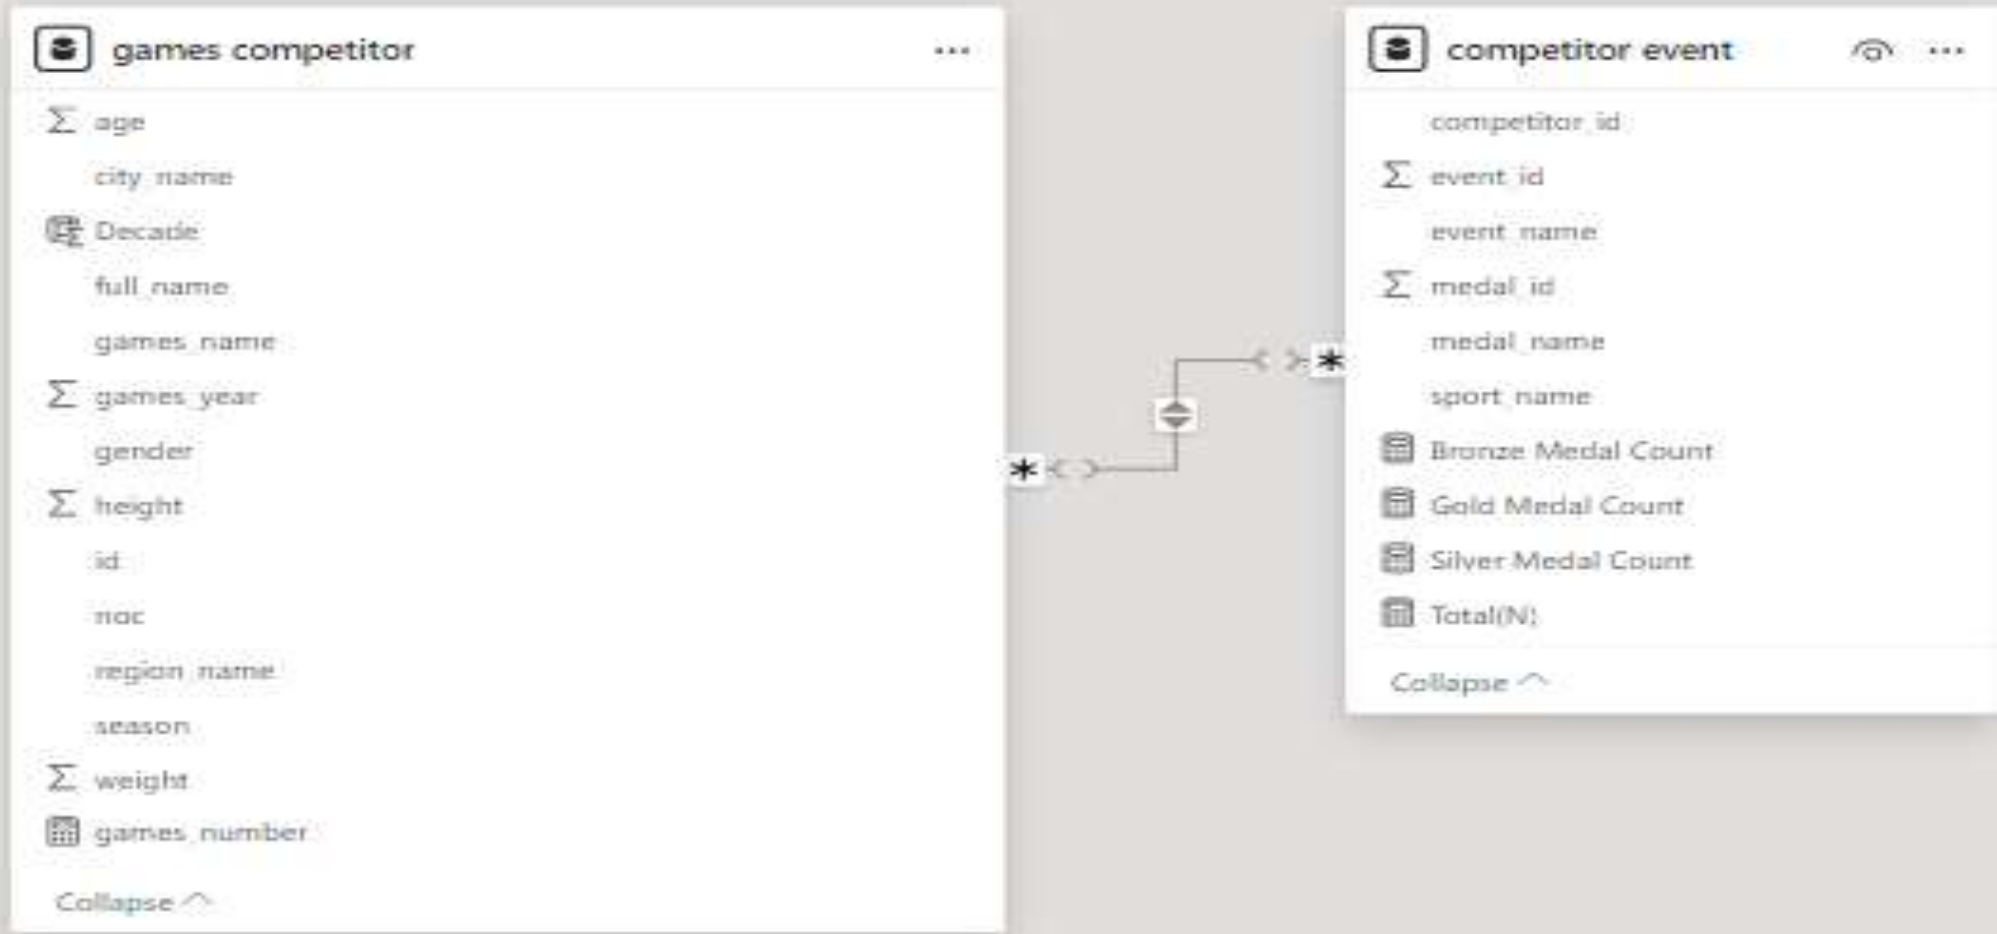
games competitor ...

age
city_name
Decade
full_name
games_name
games_year
gender
height
id
noc
region_name
season
weight
games_number

Collapse

*

*

competitor event ...

competitor_id
event_id
event_name
medal_id
medal_name
sport_name
Bronze Medal Count
Gold Medal Count
Silver Medal Count
Total(N)

Collapse